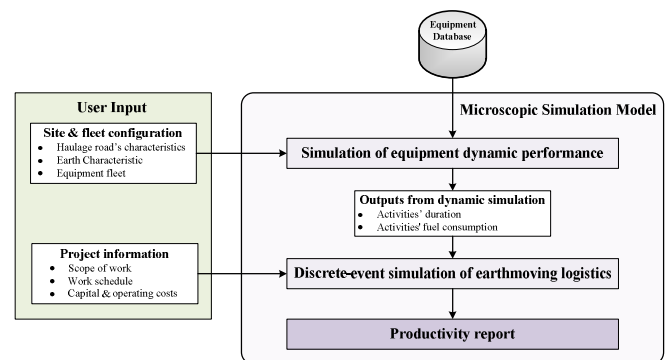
Equipment Database

User Input

Site & fleet configuration
- Haulage road's characteristics
- Earth Characteristic
- Equipment fleet

Project information
- Scope of work
- Work schedule
- Capital & operating costs

Microscopic Simulation Model

Simulation of equipment dynamic performance

Outputs from dynamic simulation
- Activities' duration
- Activities' fuel consumption

Discrete-event simulation of earthmoving logistics

Productivity report